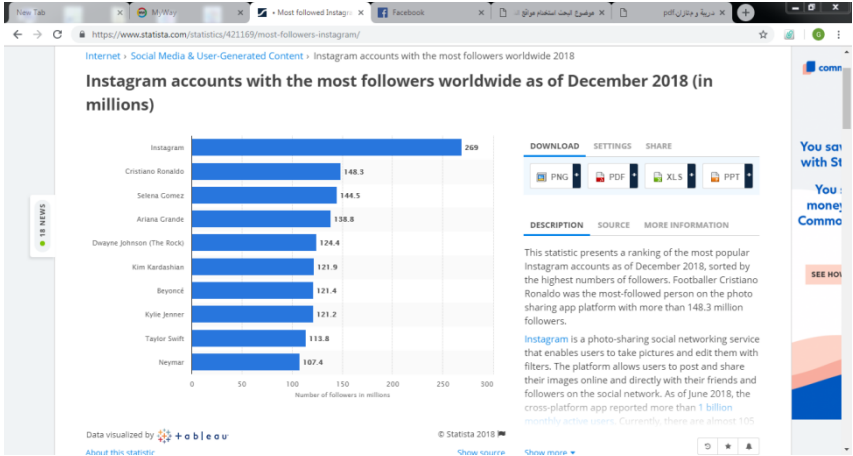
New Tab × | My Way × | • Most followed Instagra × | Facebook × | موضوع ابحث استخدام مواقع × | تدرية و مذاكرات pdf ×

https://www.statista.com/statistics/421169/most-followers-instagram/

Internet › Social Media & User-Generated Content › Instagram accounts with the most followers worldwide 2018

Instagram accounts with the most followers worldwide as of December 2018 (in millions)

| Account | Followers |
|---|---|
| Instagram | 269 |
| Cristiano Ronaldo | 148.3 |
| Selena Gomez | 144.5 |
| Ariana Grande | 138.8 |
| Dwayne Johnson (The Rock) | 124.4 |
| Kim Kardashian | 121.9 |
| Beyoncé | 121.4 |
| Kylie Jenner | 121.2 |
| Taylor Swift | 113.8 |
| Neymar | 107.4 |

0 50 100 150 200 250 300
Number of followers in millions

18 NEWS

Data visualized by tableau
© Statista 2018
About this statistic
Show source

DOWNLOAD SETTINGS SHARE

PNG PDF XLS PPT

DESCRIPTION SOURCE MORE INFORMATION

This statistic presents a ranking of the most popular Instagram accounts as of December 2018, sorted by the highest numbers of followers. Footballer Cristiano Ronaldo was the most-followed person on the photo sharing app platform with more than 148.3 million followers.

Instagram is a photo-sharing social networking service that enables users to take pictures and edit them with filters. The platform allows users to post and share their images online and directly with their friends and followers on the social network. As of June 2018, the cross-platform app reported more than 1 billion monthly active users. Currently, there are almost 105

Show more

comm
You sa with St
You s money Comm
SEE HO